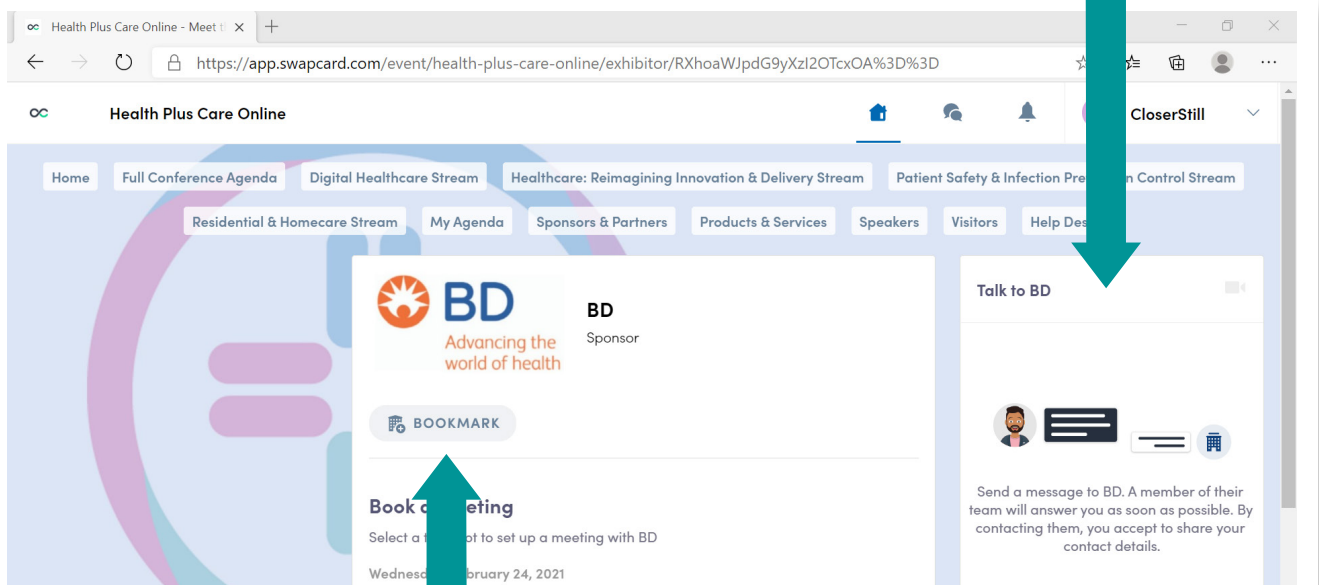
Health Plus Care Online - Meet t ×

https://app.swapcard.com/event/health-plus-care-online/exhibitor/RXhoaWJpdG9yXzI2OTcxOA%3D%3D

Health Plus Care Online

CloserStill

Home | Full Conference Agenda | Digital Healthcare Stream | Healthcare: Reimagining Innovation & Delivery Stream | Patient Safety & Infection Pre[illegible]n Control Stream

Residential & Homecare Stream | My Agenda | Sponsors & Partners | Products & Services | Speakers | Visitors | Help Des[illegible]

BD
Advancing the world of health

BD
Sponsor

BOOKMARK

Book a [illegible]eeting

Select a t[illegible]ot to set up a meeting with BD

Wednesd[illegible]bruary 24, 2021

Talk to BD

Send a message to BD. A member of their team will answer you as soon as possible. By contacting them, you accept to share your contact details.